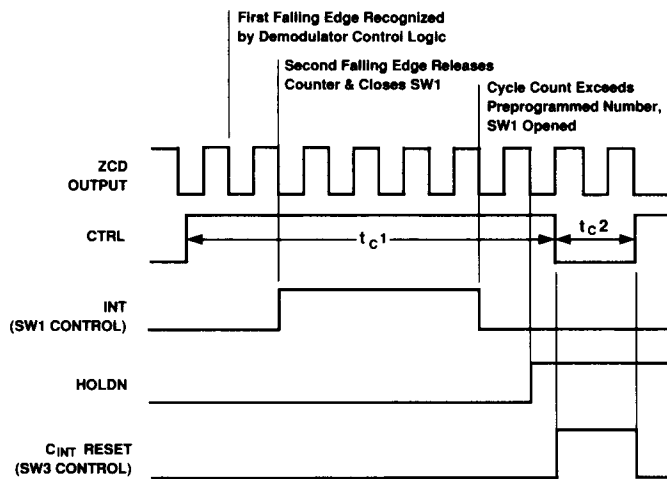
First Falling Edge Recognized by Demodulator Control Logic

Second Falling Edge Releases Counter & Closes SW1

Cycle Count Exceeds Preprogrammed Number, SW1 Opened

ZCD OUTPUT

CTRL

$t_C1$

$t_C2$

INT (SW1 CONTROL)

HOLDN

$C_{INT}$ RESET (SW3 CONTROL)